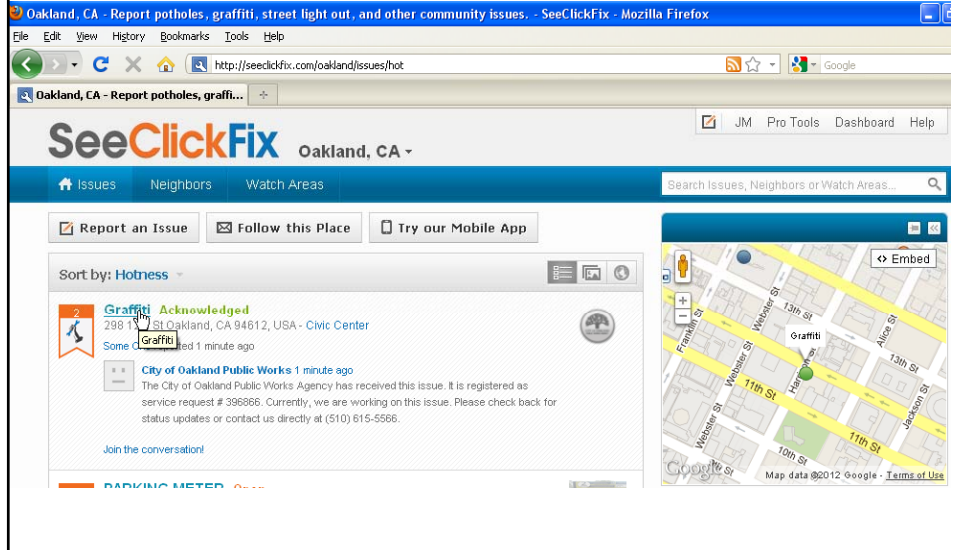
Oakland, CA - Report potholes, graffiti, street light out, and other community issues. - SeeClickFix - Mozilla Firefox

File Edit View History Bookmarks Tools Help

http://seeclickfix.com/oakland/issues/hot

Google

Oakland, CA - Report potholes, graffi...

JM Pro Tools Dashboard Help

SeeClickFix Oakland, CA

Issues Neighbors Watch Areas

Search Issues, Neighbors or Watch Areas...

Report an Issue Follow this Place Try our Mobile App

Sort by: Hotness

2

Graffiti Acknowledged

298 1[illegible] St Oakland, CA 94612, USA - Civic Center

Some C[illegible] Graffiti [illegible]ted 1 minute ago

City of Oakland Public Works 1 minute ago

The City of Oakland Public Works Agency has received this issue. It is registered as service request # 396866. Currently, we are working on this issue. Please check back for status updates or contact us directly at (510) 615-5566.

Join the conversation!

PARKING METER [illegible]

Embed

Graffiti

13th St

Webster St

Franklin St

Alice St

13th St

Harrison St

11th St

Webster St

11th St

Jackson St

10th St

Google

Map data ©2012 Google - Terms of Use